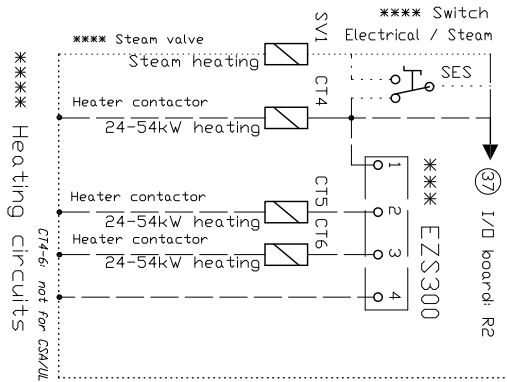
**** Switch
Electrical / Steam
**** Steam valve
SV1
Steam heating
SES
CT4
Heater contactor
24-54kW heating
**** Heating circuits
CT4-6: not for CSA/UL
Heater contactor
24-54kW heating
CT5
CT6
Heater contactor
24-54kW heating
1
2
3
4
*** EZS300
37
I/O board: R2